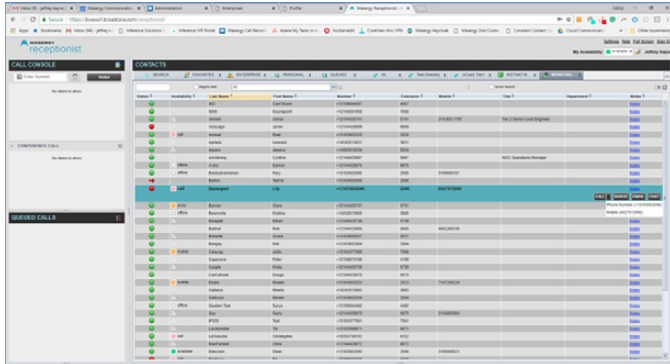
Inbox (9) - jeffrey.kaye | Maxergy Communicatio | Administration | Enterprises | Profile | Maxergy Receptionist

Secure | https://lbsweb1.broadsoft.com/receptionist

Apps | Bookmarks | Inbox (94) - jeffrey.k | Inference Solutions | Inference VR Portal | Maxergy Call Record | Asana My Tasks | YouSendIt | CoreView Pro VPN | Maxergy Keystak | Maxergy 2nd Custo | Content Contact | Other bookmarks

maxergy receptionist

Settings Help Full Screen Sign Out
My Availability: Available | Jeffrey Kaye

CALL CONSOLE

Enter Number | Dial

No items to show

CONFERENCE CALL

No items to show

QUEUED CALLS

CONTACTS

SEARCH | FAVORITES | ENTERPRISE | PERSONAL | QUEUES | IM | Ext Directory | UCaaS Test | INSTANT IM | MONITORED

Begins with | All | Dial | Auto Search

| Status | Availability | Last Name | First Name | Number | Extension | Mobile | Title | Department | Notes |
|---|---|---|---|---|---|---|---|---|---|
| | | 407 | Conf Room | | 407 | | | | Notes |
| | | 8000 | Sourcepoint | | 8000 | | | | Notes |
| | | Ahmed | Adnan | | 5110 | | Tier 2 Senior Lead Engineer | | Notes |
| | | Aloysiga | Javier | | 5055 | | | | Notes |
| | Off | Amoyer | Brad | | 5029 | | | | Notes |
| | | Apfeldo | Leonard | | 5051 | | | | Notes |
| | | Baxter | Jessica | | 5074 | | | | Notes |
| | | Armstrong | Cynthia | | 5087 | | SOC Operations Manager | | Notes |
| | offline | Ashby | Edmund | | 5076 | | | | Notes |
| | offline | Balasubramanian | Peru | | 5005 | | | | Notes |
| | | Barker | Test Ui | | 5093 | | | | Notes |
| | Off | Bavergaon | Lily | | 5048 | | | | Notes |
| | | Bernia | Clara | | 5731 | | | | Notes |
| | offline | Bermudez | Kristina | | 5091 | | | | Notes |
| | | Bestgate | Ethan | | 5000 | | | | Notes |
| | | Bracher | Rob | | 5005 | | | | Notes |
| | | Bohmeier | Cesare | | 5027 | | | | Notes |
| | | Borgess | Rich | | 2044 | | | | Notes |
| | EVEN | Cabouag | Jeffo | | 7020 | | | | Notes |
| | | Capparoni | Peter | | 5799 | | | | Notes |
| | | Caspie | Kristy | | 5728 | | | | Notes |
| | | Castrejones | George | | 5019 | | | | Notes |
| | Invisible | Doyle | Robert | | 2075 | | | | Notes |
| | | Delfanico | Martha | | 5003 | | | | Notes |
| | | Dellucco | Bertram | | 2054 | | | | Notes |
| | offline | Dooliam Test | Rocca | | 5002 | | | | Notes |
| | | Eric | Sony | | 5075 | | | | Notes |
| | | EFDD | Test | | 5097 | | | | Notes |
| | | Lacksonville | Tim | | 5011 | | | | Notes |
| | Off | Lacksonville | Christopher | | 6107 | | | | Notes |
| | | Ksenhaiman | Drew | | 6017 | | | | Notes |
| | Available | Marcusen | Dean | | 5029 | | | | Notes |

Check | Transfer | Camp | Conf

Phone Number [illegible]
Mobile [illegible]